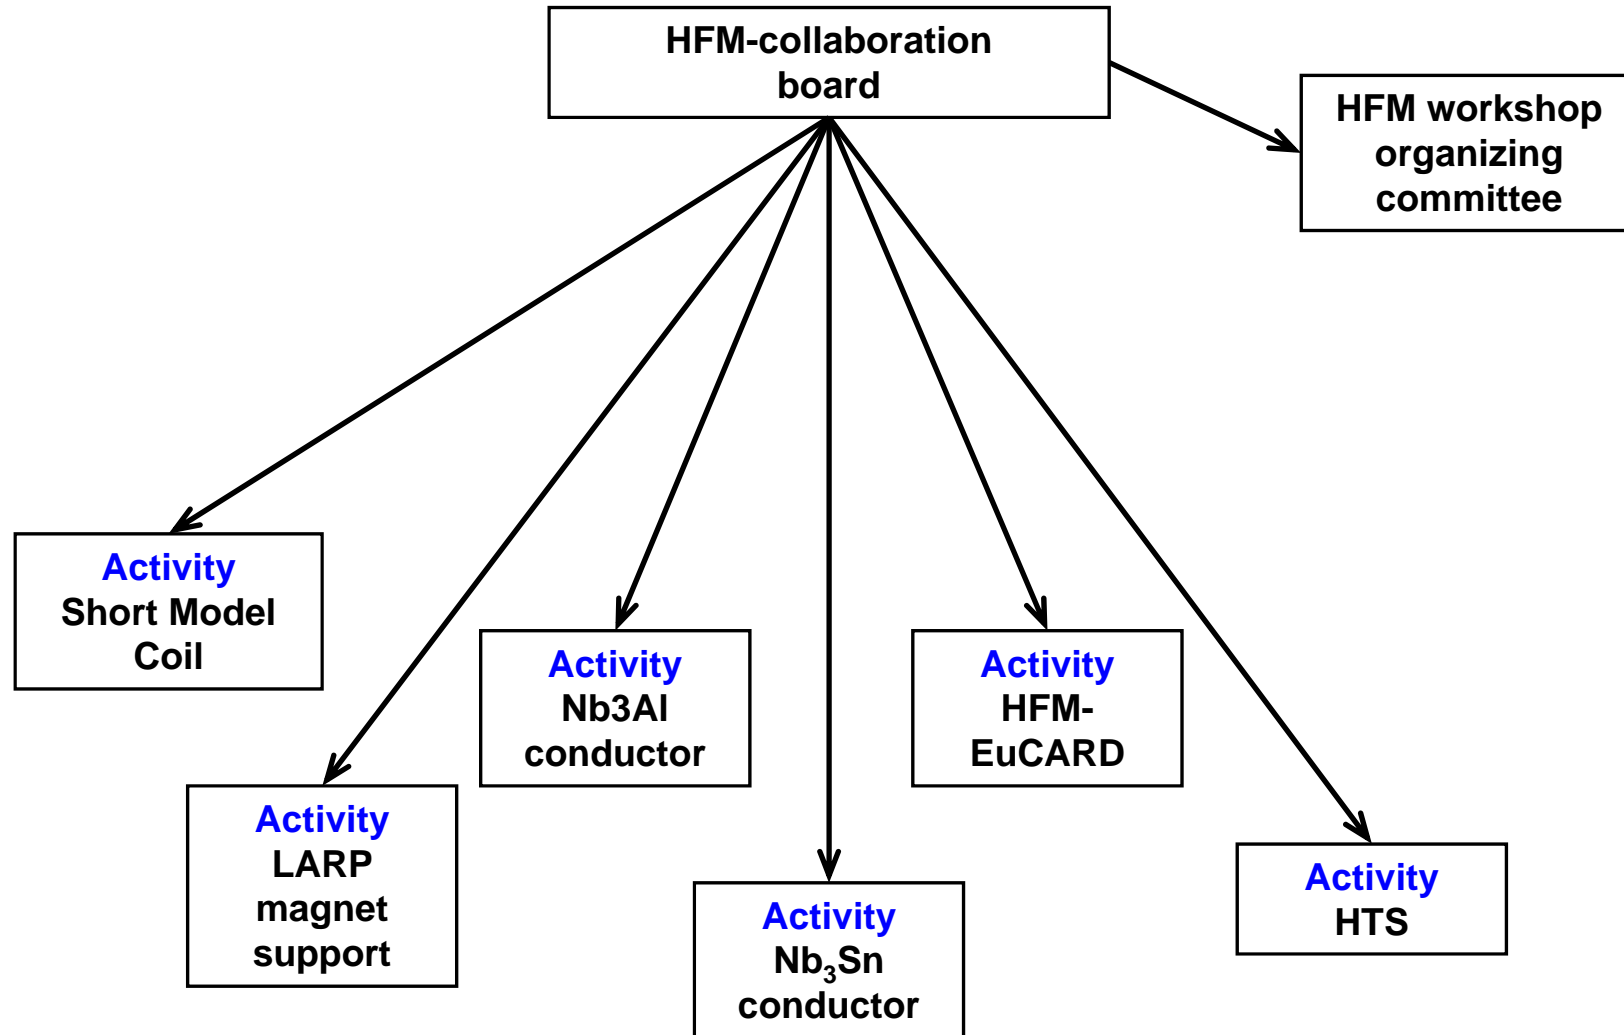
HFM-collaboration board

HFM workshop organizing committee

Activity
Short Model Coil

Activity
LARP magnet support

Activity
Nb3Al conductor

Activity
$Nb_3Sn$ conductor

Activity
HFM-EuCARD

Activity
HTS